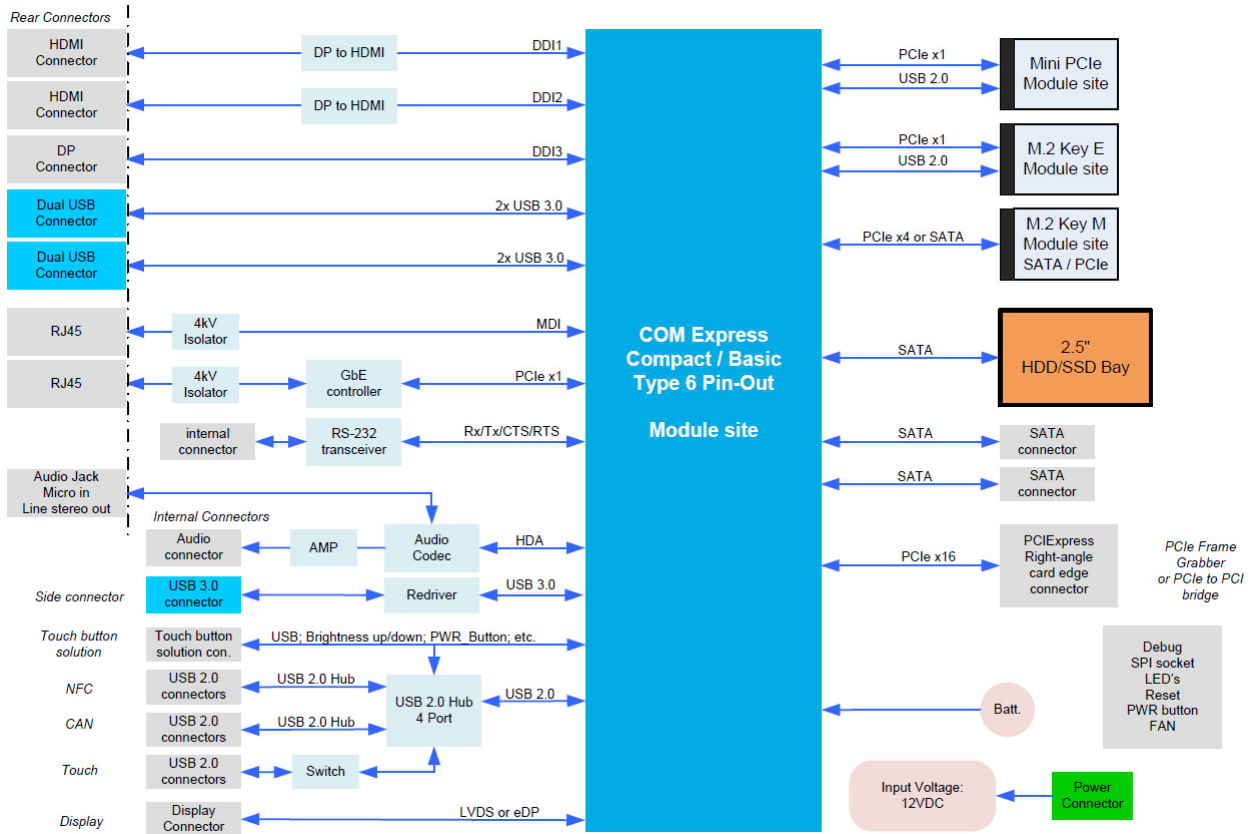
Rear Connectors

HDMI Connector
DP to HDMI
DDI1

HDMI Connector
DP to HDMI
DDI2

DP Connector
DDI3

Dual USB Connector
2x USB 3.0

Dual USB Connector
2x USB 3.0

RJ45
4kV Isolator
MDI

RJ45
4kV Isolator
GbE controller
PCIe x1

internal connector
RS-232 transceiver
Rx/Tx/CTS/RTS

Audio Jack Micro in Line stereo out

Internal Connectors

Audio connector
AMP
Audio Codec
HDA

Side connector
USB 3.0 connector
Redriver
USB 3.0

Touch button solution
Touch button solution con.
USB; Brightness up/down; PWR_Button; etc.

NFC
USB 2.0 connectors
USB 2.0 Hub

CAN
USB 2.0 connectors
USB 2.0 Hub

USB 2.0 Hub 4 Port
USB 2.0

Touch
USB 2.0 connectors
Switch

Display
Display Connector
LVDS or eDP

COM Express Compact / Basic Type 6 Pin-Out

Module site

PCIe x1
USB 2.0
Mini PCIe Module site

PCIe x1
USB 2.0
M.2 Key E Module site

PCIe x4 or SATA
M.2 Key M Module site SATA / PCIe

SATA
2.5" HDD/SSD Bay

SATA
SATA connector

SATA
SATA connector

PCIe x16
PCIExpress Right-angle card edge connector

PCIe Frame Grabber or PCIe to PCI bridge

Debug
SPI socket
LED's
Reset
PWR button
FAN

Batt.

Input Voltage: 12VDC

Power Connector